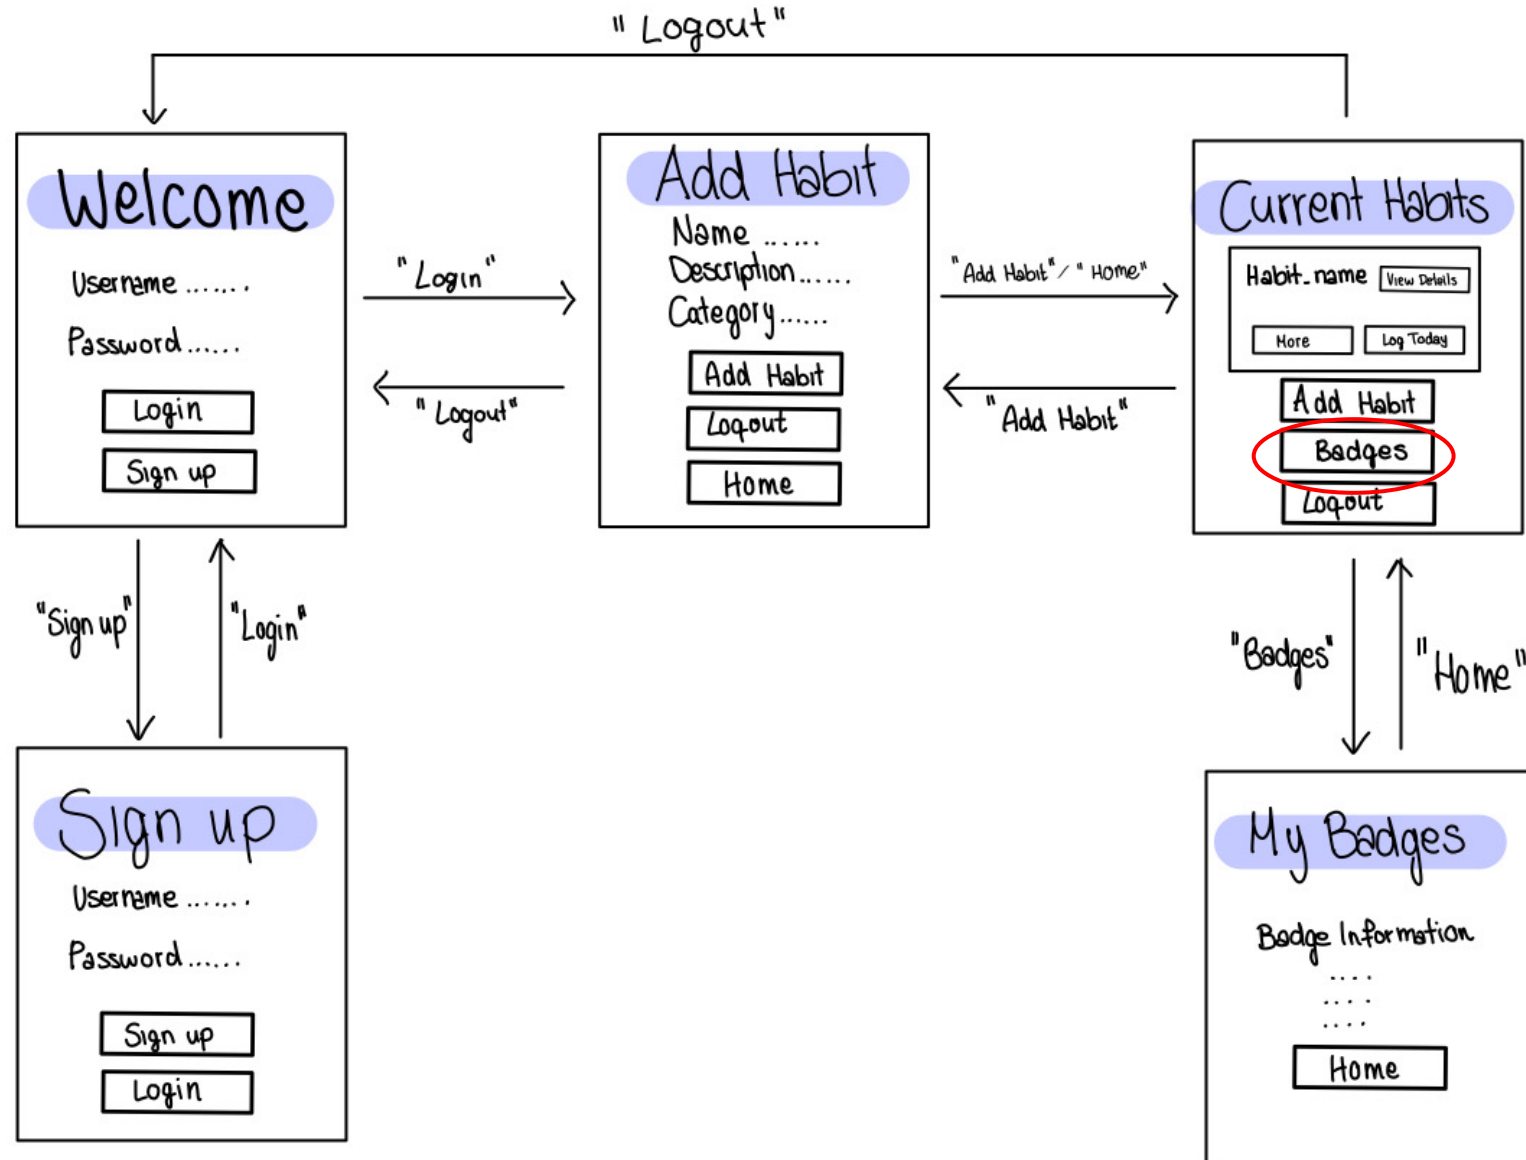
" Logout "

Welcome

Username .......

Password ......

Login

Sign up

" Login "

" Logout "

Add Habit

Name ......

Description......

Category......

Add Habit

Logout

Home

" Add Habit" / " Home"

" Add Habit "

Current Habits

Habit_name

View Details

More

Log Today

Add Habit

Badges

Logout

"Sign up"

"Login"

"Badges"

" Home "

Sign up

Username .......

Password ......

Sign up

Login

My Badges

Badge Information

....

....

....

Home